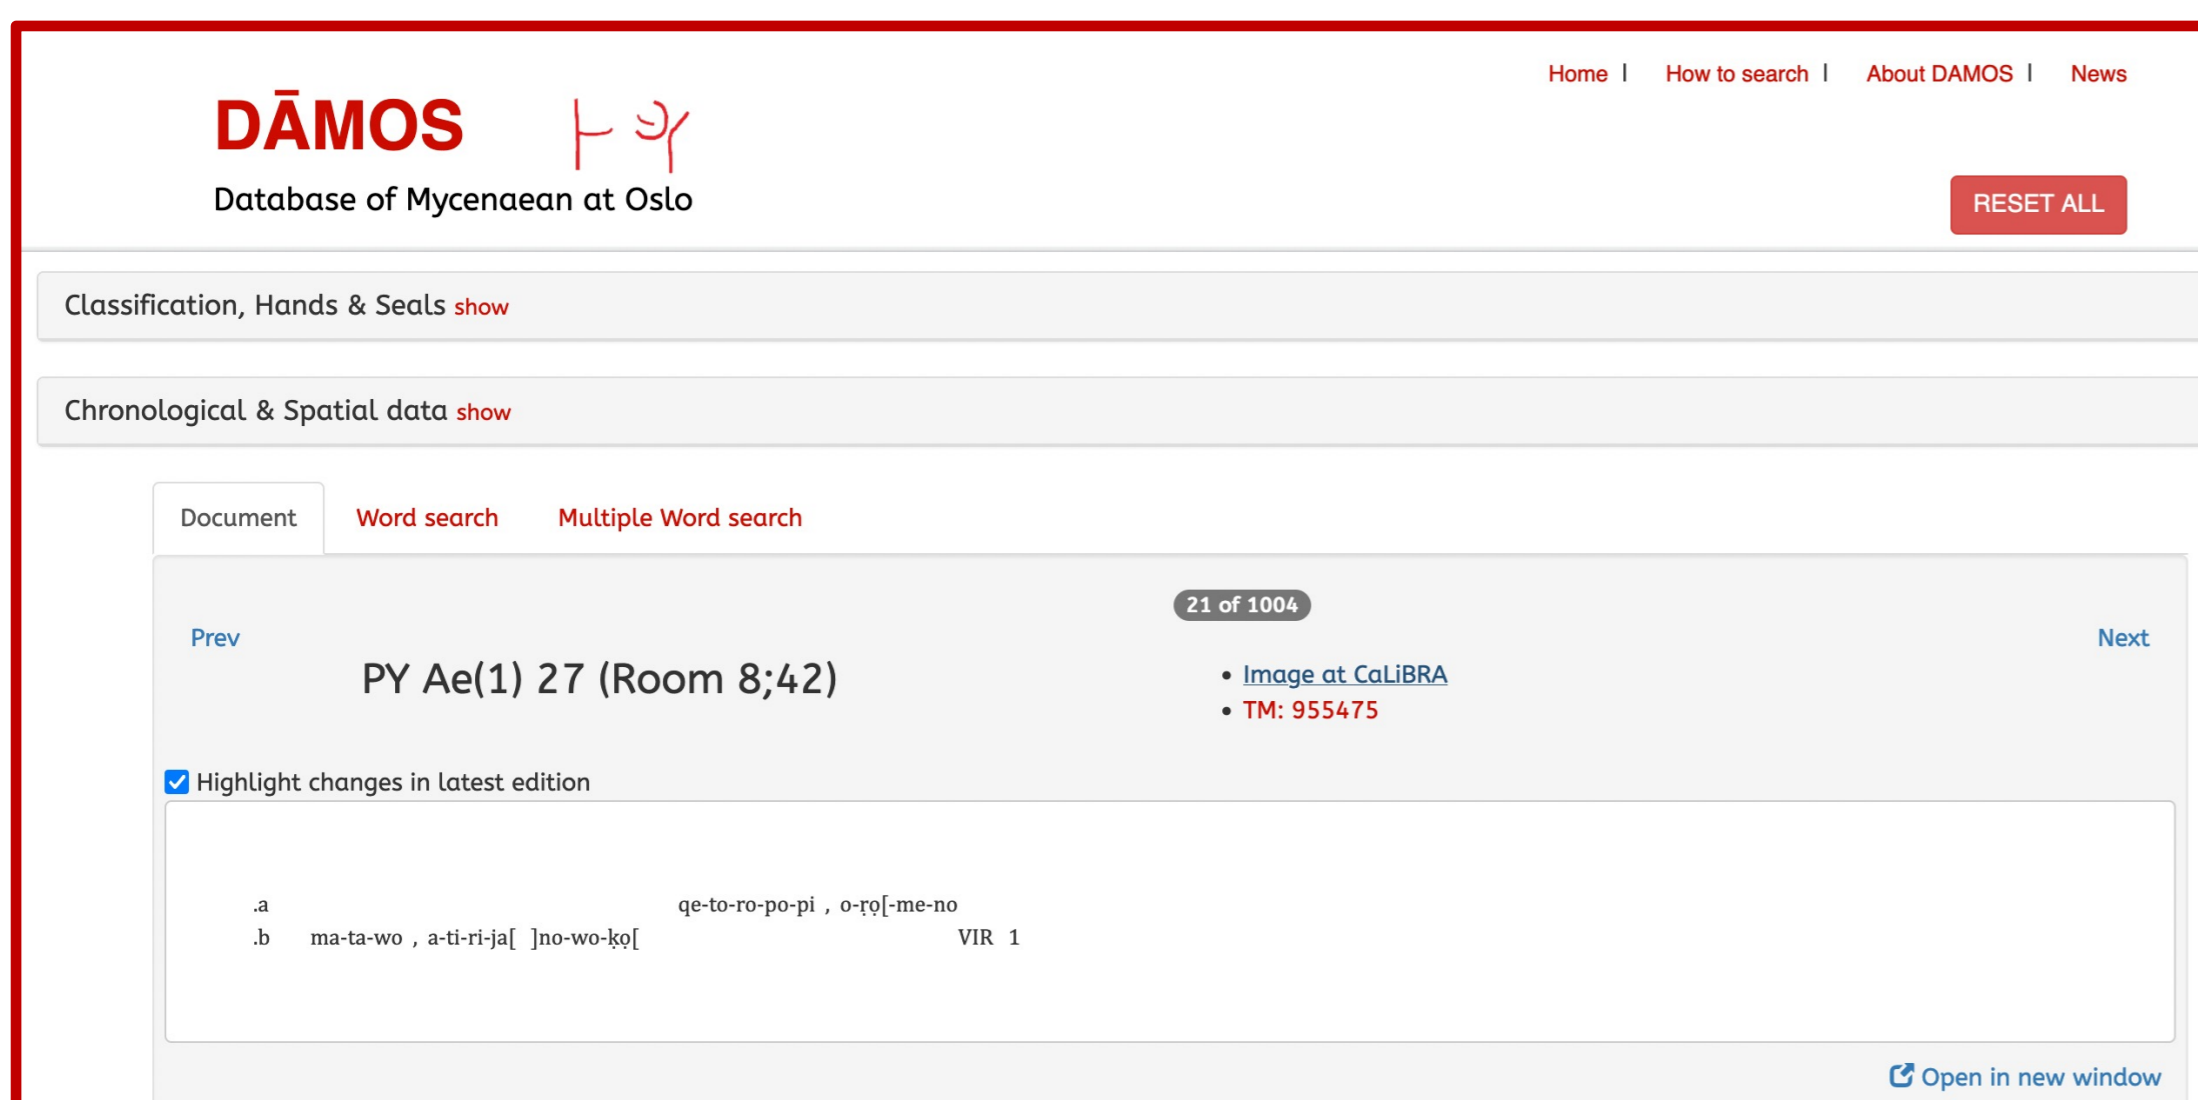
Home | How to search | About DAMOS | News

DĀMOS

Database of Mycenaean at Oslo

RESET ALL

Classification, Hands & Seals show

Chronological & Spatial data show

Document | Word search | Multiple Word search

21 of 1004

Prev

Next

PY Ae(1) 27 (Room 8;42)

- Image at CaLiBRA
- TM: 955475

Highlight changes in latest edition

.a qe-to-ro-po-pi , o-ṛọ[-me-no
.b ma-ta-wo , a-ti-ri-ja[ ]no-wo-ḳọ[ VIR 1

Open in new window